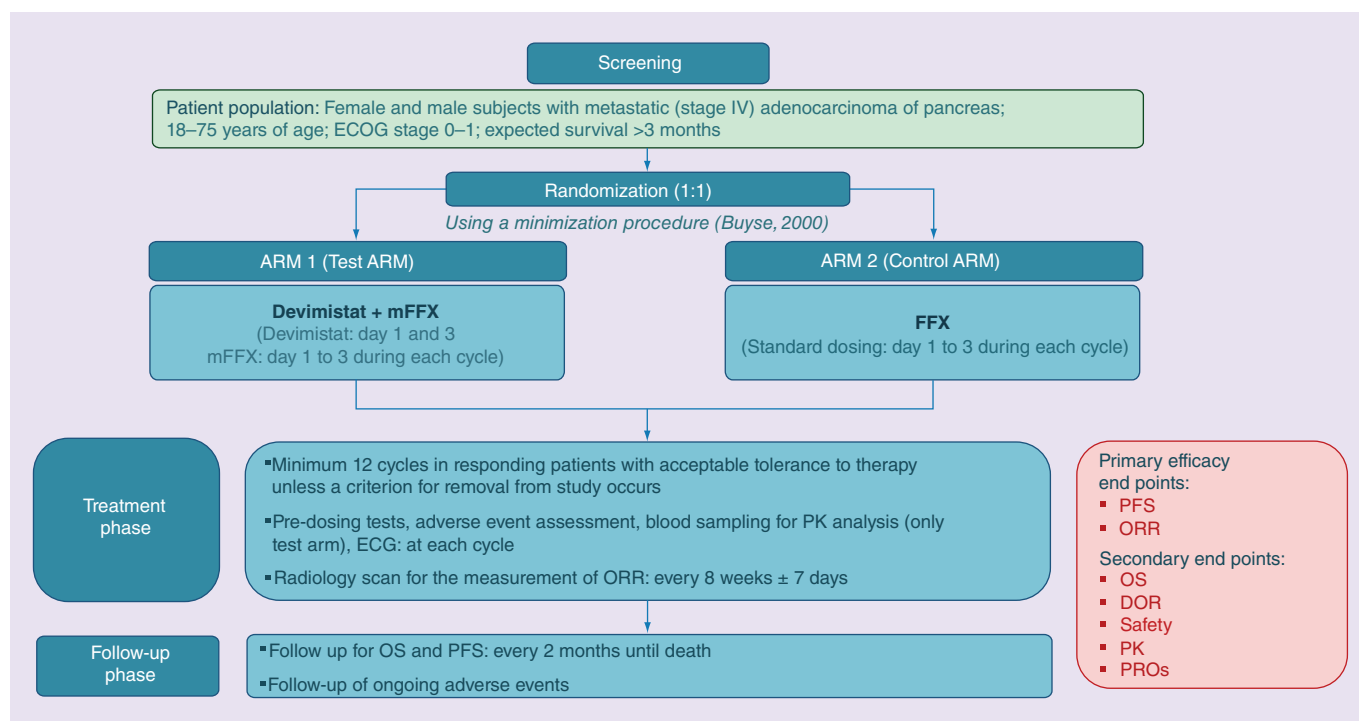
Screening

Patient population: Female and male subjects with metastatic (stage IV) adenocarcinoma of pancreas; 18–75 years of age; ECOG stage 0–1; expected survival >3 months

Randomization (1:1)

Using a minimization procedure (Buyse, 2000)

ARM 1 (Test ARM)

Devimistat + mFFX
(Devimistat: day 1 and 3
mFFX: day 1 to 3 during each cycle)

ARM 2 (Control ARM)

FFX
(Standard dosing: day 1 to 3 during each cycle)

Treatment phase

- Minimum 12 cycles in responding patients with acceptable tolerance to therapy unless a criterion for removal from study occurs
- Pre-dosing tests, adverse event assessment, blood sampling for PK analysis (only test arm), ECG: at each cycle
- Radiology scan for the measurement of ORR: every 8 weeks ± 7 days

Follow-up phase

- Follow up for OS and PFS: every 2 months until death
- Follow-up of ongoing adverse events

Primary efficacy end points:
- PFS
- ORR

Secondary end points:
- OS
- DOR
- Safety
- PK
- PROs